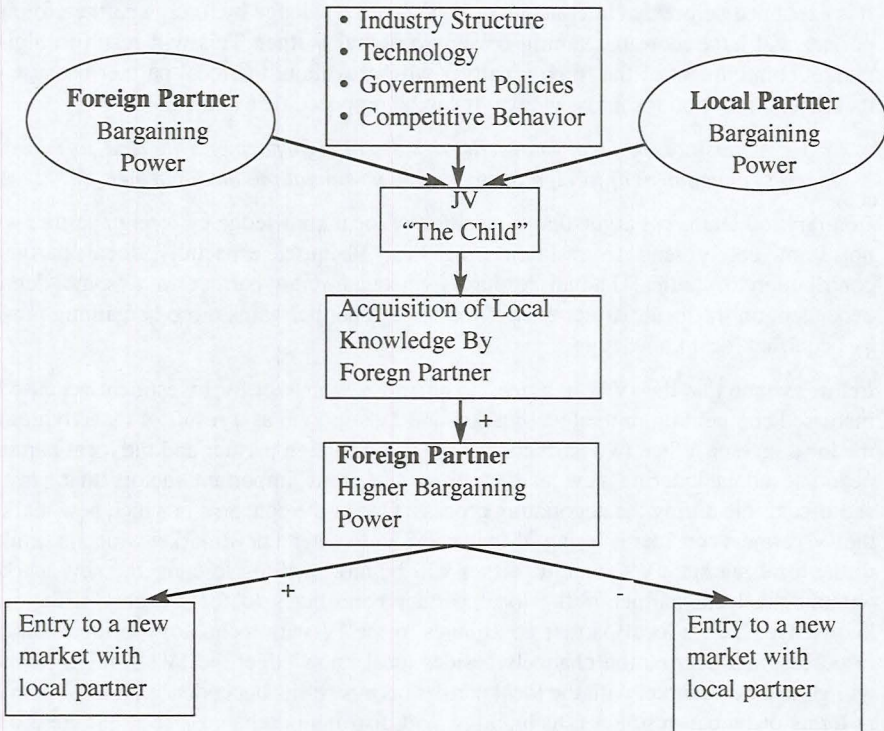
• Industry Structure
• Technology
• Government Policies
• Competitive Behavior

Foreign Partner
Bargaining
Power

Local Partner
Bargaining
Power

JV
"The Child"

Acquisition of Local Knowledge By Foregn Partner

+

Foreign Partner
Higner Bargaining Power

+

-

Entry to a new market with local partner

Entry to a new market with local partner